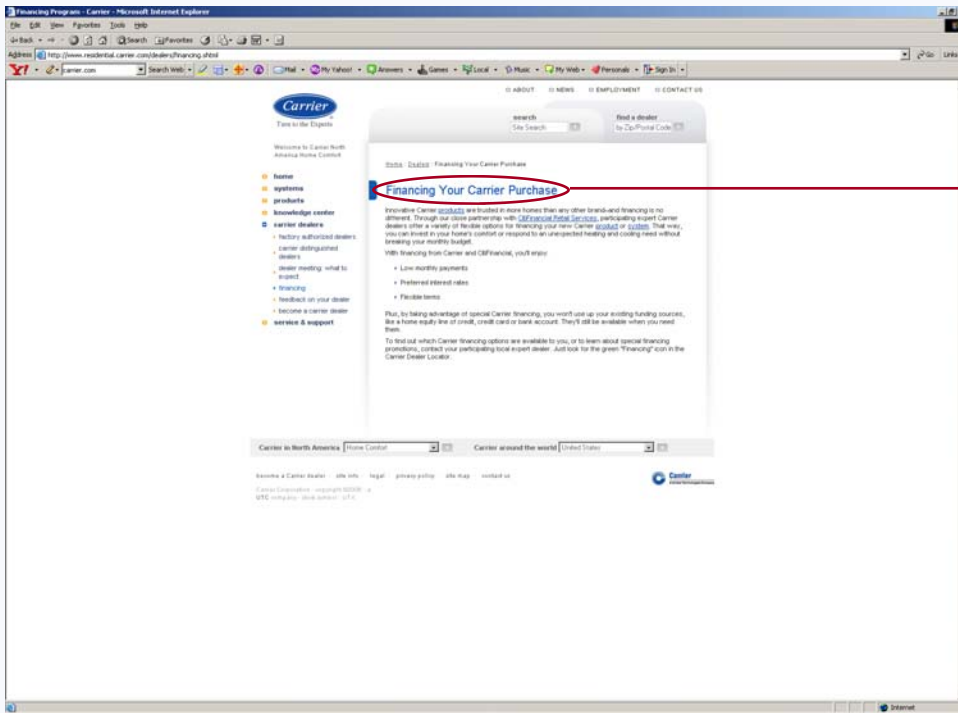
Financing Program - Carrier - Microsoft Internet Explorer

File Edit View Favorites Tools Help

Back Search Favorites

Address http://www.residential.carrier.com/dealers/financing.shtml

Go Links

Y! carrier.com Search Web Mail My Yahoo! Answers Games Local Music My Web Personals Sign In

ABOUT NEWS EMPLOYMENT CONTACT US

Carrier
Turn to the Experts

search
Site Search

find a dealer
by Zip/Postal Code

Welcome to Carrier North America Home Comfort

Home · Dealers · Financing Your Carrier Purchase

home
systems
products
knowledge center
carrier dealers
› factory authorized dealers
› carrier distinguished dealers
› dealer meeting: what to expect
› financing
› feedback on your dealer
› become a carrier dealer
service & support

Financing Your Carrier Purchase

Innovative Carrier products are trusted in more homes than any other brand-and financing is no different. Through our close partnership with CitiFinancial Retail Services, participating expert Carrier dealers offer a variety of flexible options for financing your new Carrier product or system. That way, you can invest in your home's comfort or respond to an unexpected heating and cooling need without breaking your monthly budget.

With financing from Carrier and CitiFinancial, you'll enjoy:

• Low monthly payments
• Preferred interest rates
• Flexible terms

Plus, by taking advantage of special Carrier financing, you won't use up your existing funding sources, like a home equity line of credit, credit card or bank account. They'll still be available when you need them.

To find out which Carrier financing options are available to you, or to learn about special financing promotions, contact your participating local expert dealer. Just look for the green "Financing" icon in the Carrier Dealer Locator.

Carrier in North America Home Comfort Carrier around the world United States

become a Carrier dealer · site info · legal · privacy policy · site map · contact us

Carrier Corporation · copyright ©2006 · a UTC company · stock symbol · UTX

Carrier

Internet